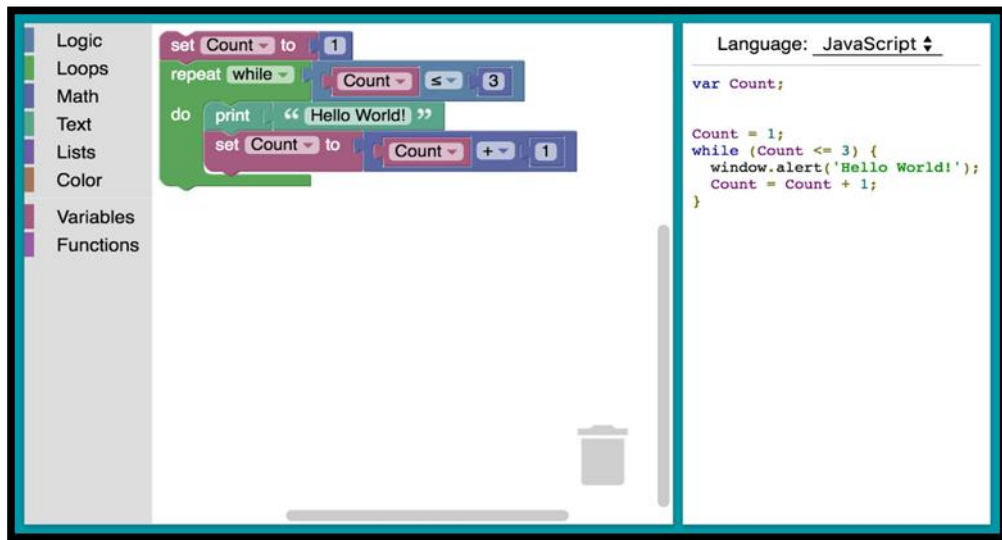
Logic
Loops
Math
Text
Lists
Color
Variables
Functions

set Count to 1
repeat while Count ≤ 3
do print “ Hello World! ”
set Count to Count + 1

Language: JavaScript

var Count;

Count = 1;
while (Count <= 3) {
  window.alert('Hello World!');
  Count = Count + 1;
}